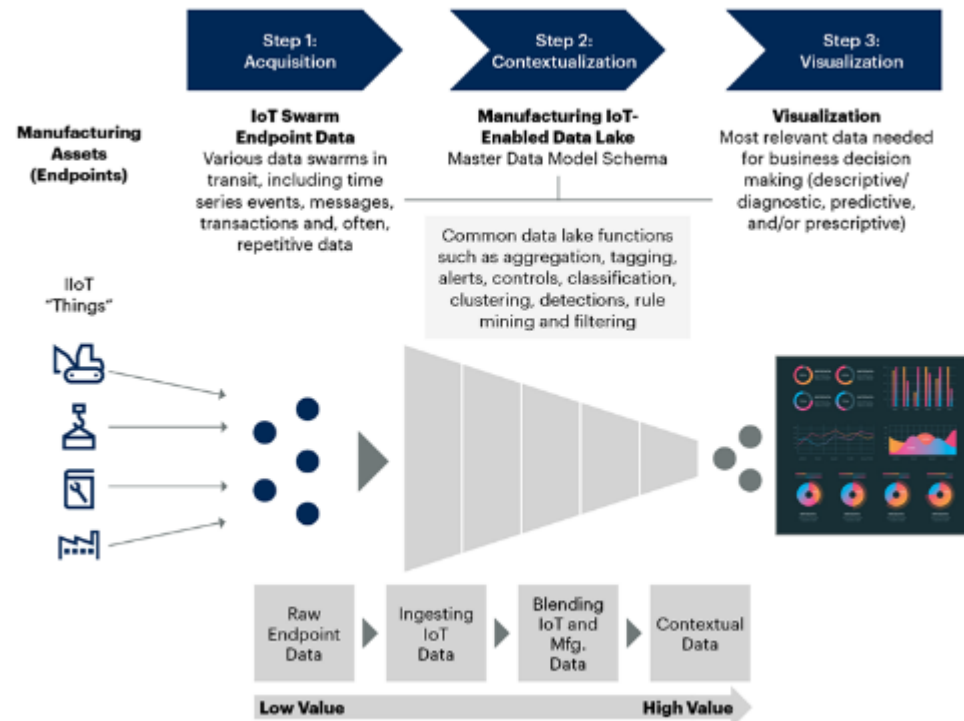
Step 1: Acquisition

Step 2: Contextualization

Step 3: Visualization

Manufacturing Assets (Endpoints)

IoT Swarm Endpoint Data
Various data swarms in transit, including time series events, messages, transactions and, often, repetitive data

Manufacturing IoT-Enabled Data Lake
Master Data Model Schema

Visualization
Most relevant data needed for business decision making (descriptive/ diagnostic, predictive, and/or prescriptive)

Common data lake functions such as aggregation, tagging, alerts, controls, classification, clustering, detections, rule mining and filtering

IIoT "Things"

Raw Endpoint Data

Ingesting IoT Data

Blending IoT and Mfg. Data

Contextual Data

Low Value

High Value